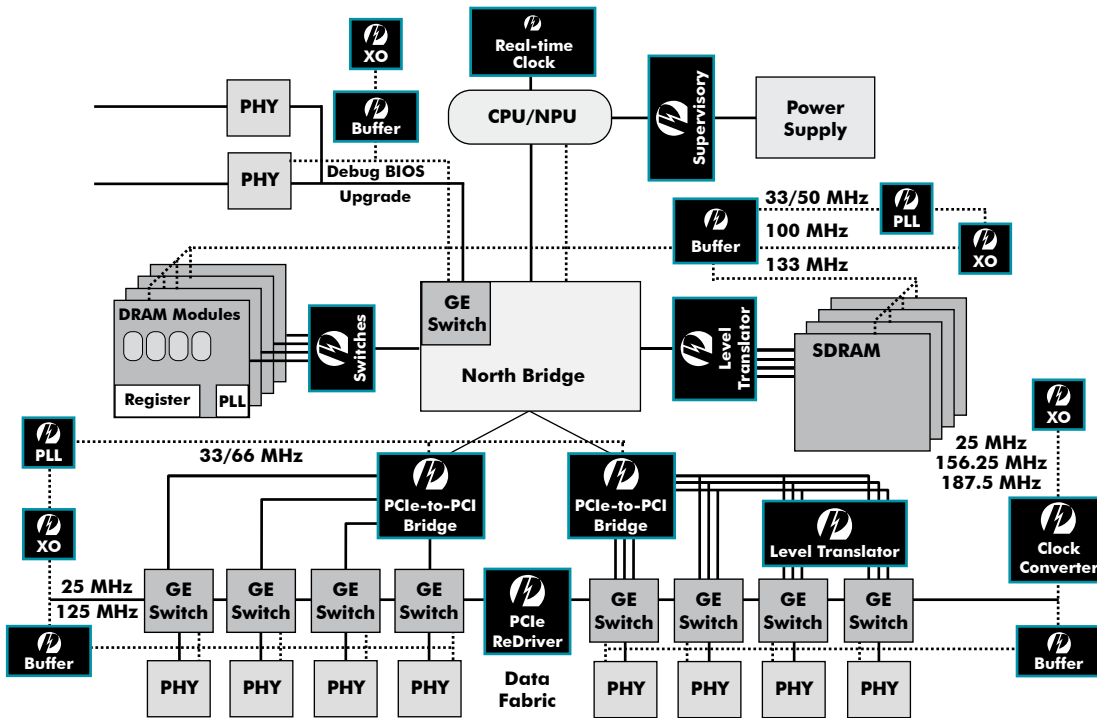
XO

Real-time Clock

CPU/NPU

Supervisory

Power Supply

PHY

Buffer

PHY

Debug BIOS

Upgrade

33/50 MHz

PLL

Buffer

100 MHz

XO

133 MHz

DRAM Modules

Register

PLL

Switches

GE Switch

North Bridge

Level Translator

SDRAM

XO

PLL

33/66 MHz

25 MHz
156.25 MHz
187.5 MHz

XO

PCIe-to-PCI Bridge

PCIe-to-PCI Bridge

Level Translator

Clock Converter

25 MHz
125 MHz

GE Switch

GE Switch

GE Switch

GE Switch

PCIe ReDriver

GE Switch

GE Switch

GE Switch

GE Switch

Buffer

Buffer

PHY

PHY

PHY

PHY

Data Fabric

PHY

PHY

PHY

PHY